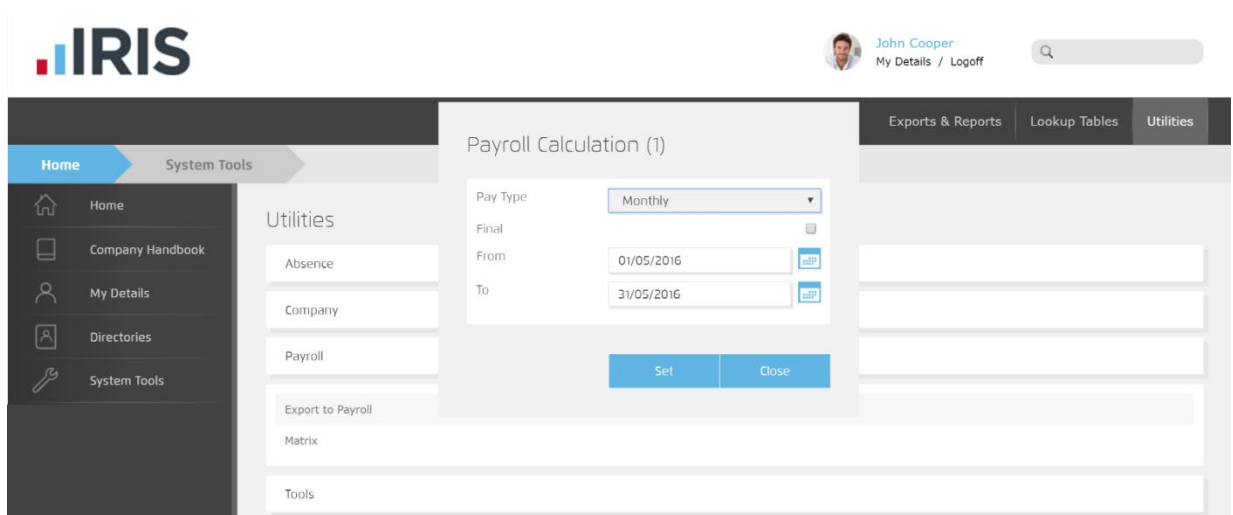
IRIS

John Cooper
My Details / Logoff

Exports & Reports
Lookup Tables
Utilities

Home
System Tools

Home
Company Handbook
My Details
Directories
System Tools

Utilities
Absence
Company
Payroll
Export to Payroll
Matrix
Tools

Payroll Calculation (1)

Pay Type
Monthly
Final
From
01/05/2016
To
31/05/2016

Set
Close